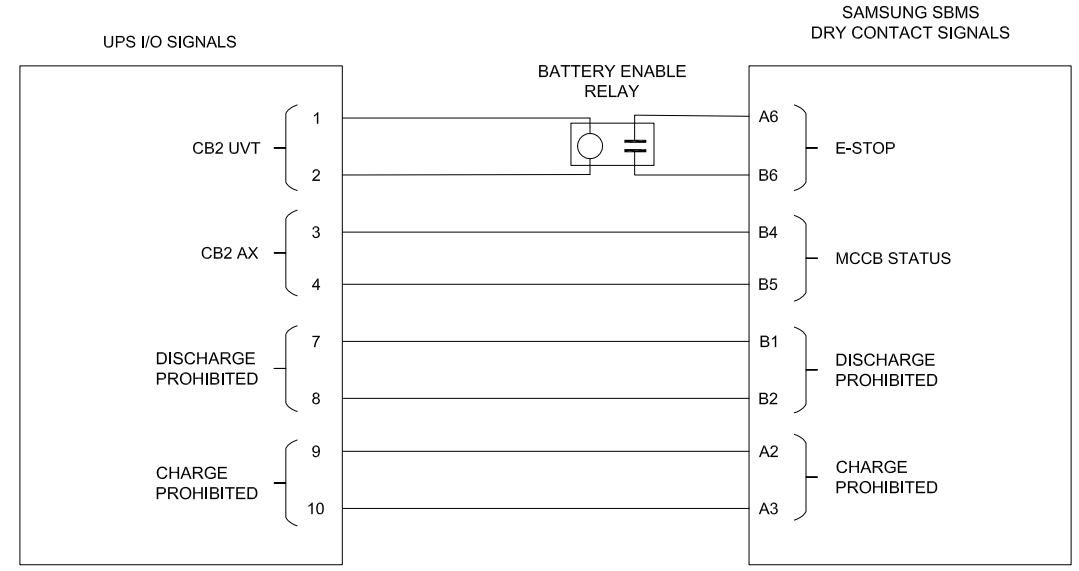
UPS I/O SIGNALS

SAMSUNG SBMS
DRY CONTACT SIGNALS

BATTERY ENABLE
RELAY

CB2 UVT

1

2

A6

B6

E-STOP

CB2 AX

3

4

B4

B5

MCCB STATUS

DISCHARGE
PROHIBITED

7

8

B1

B2

DISCHARGE
PROHIBITED

CHARGE
PROHIBITED

9

10

A2

A3

CHARGE
PROHIBITED